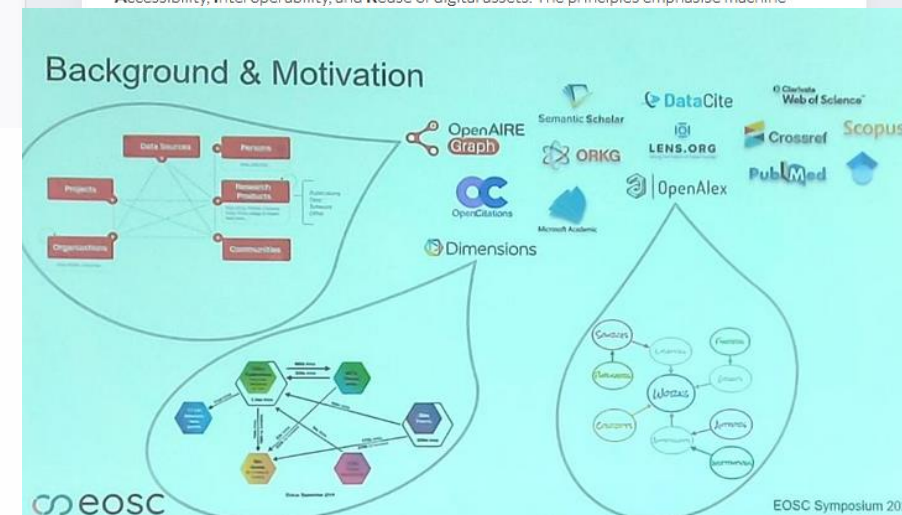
Accessibility, Interoperability, and Reuse of digital assets. The principles emphasise machine

Background & Motivation

Data Sources
Persons
Projects
Research Products
Publications
Data
Software
Other
Organisations
Communities

OpenAIRE Graph
OpenCitations
Dimensions
Semantic Scholar
ORKG
Microsoft Academic
DataCite
LENS.ORG
OpenAlex
Clarivate Web of Science
Crossref
Scopus
PubMed

Sources
Works
Concepts
Authors
Institutions

eosc

EOSC Symposium 20